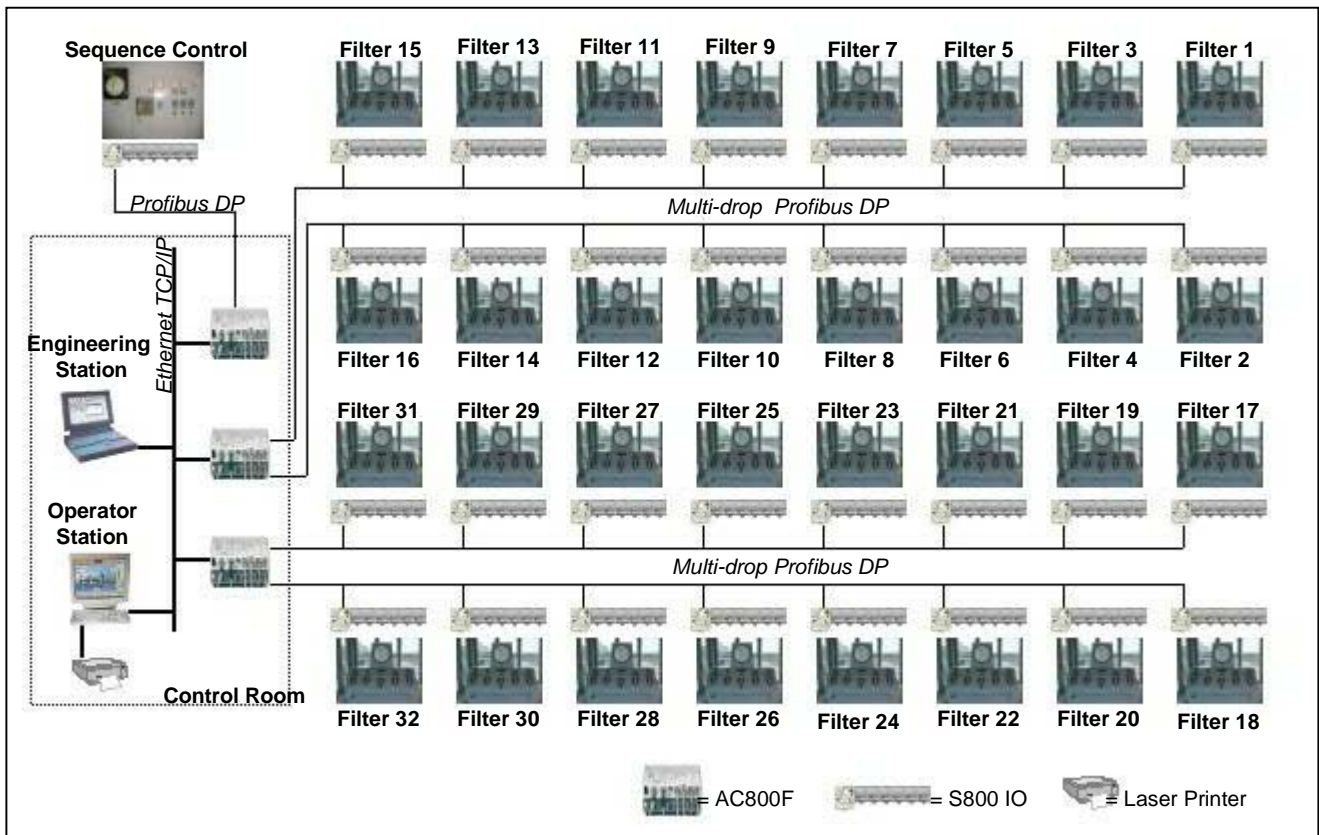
Sequence Control

Filter 15 Filter 13 Filter 11 Filter 9 Filter 7 Filter 5 Filter 3 Filter 1

Profibus DP

Multi-drop Profibus DP

Ethernet TCP/IP

Engineering Station

Filter 16 Filter 14 Filter 12 Filter 10 Filter 8 Filter 6 Filter 4 Filter 2

Filter 31 Filter 29 Filter 27 Filter 25 Filter 23 Filter 21 Filter 19 Filter 17

Operator Station

Multi-drop Profibus DP

Control Room

Filter 32 Filter 30 Filter 28 Filter 26 Filter 24 Filter 22 Filter 20 Filter 18

= AC800F = S800 IO = Laser Printer